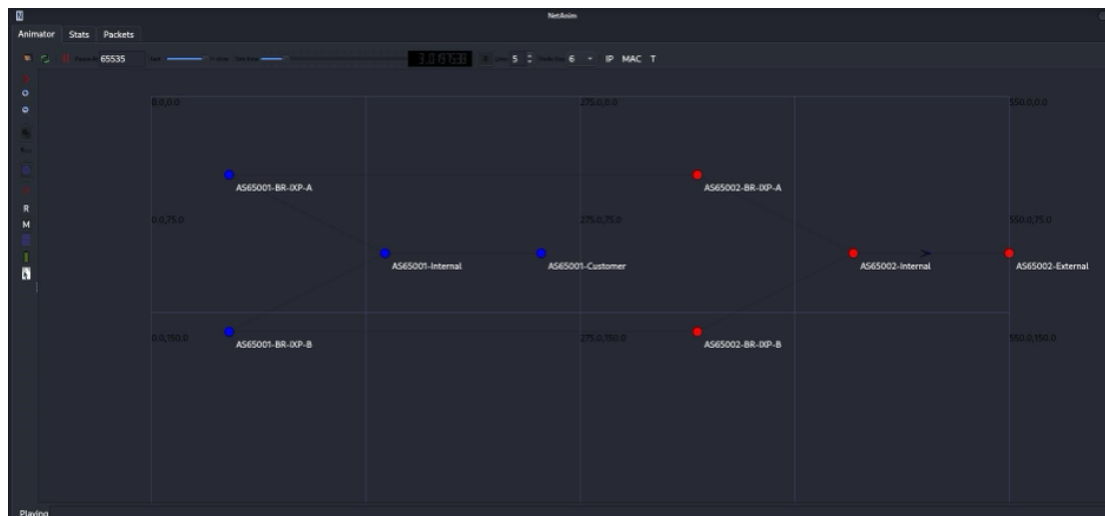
NetAnim

Animator Stats Packets

Pause At 65535

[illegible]

5 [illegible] 6 IP MAC T

R
M

0.0,0.0

275.0,0.0

550.0,0.0

AS65001-BR-IXP-A

AS65002-BR-IXP-A

0.0,75.0

275.0,75.0

550.0,75.0

AS65001-Internal

AS65001-Customer

AS65002-Internal

AS65002-External

0.0,150.0

AS65001-BR-IXP-B

275.0,150.0

AS65002-BR-IXP-B

550.0,150.0

Playing